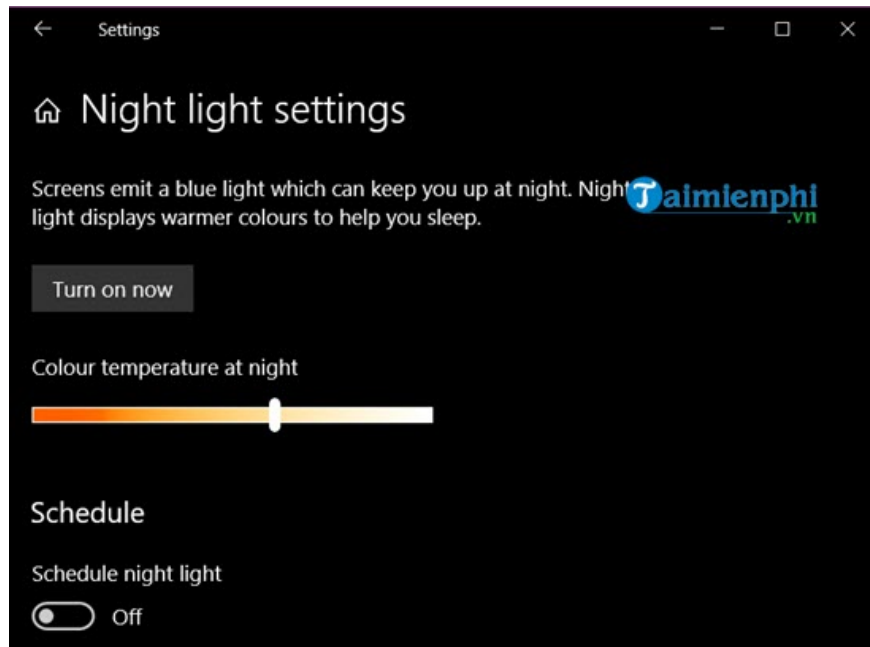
Settings

Night light settings

Screens emit a blue light which can keep you up at night. Night light displays warmer colours to help you sleep.

Taimienphi .vn

Turn on now

Colour temperature at night

Schedule

Schedule night light

Off